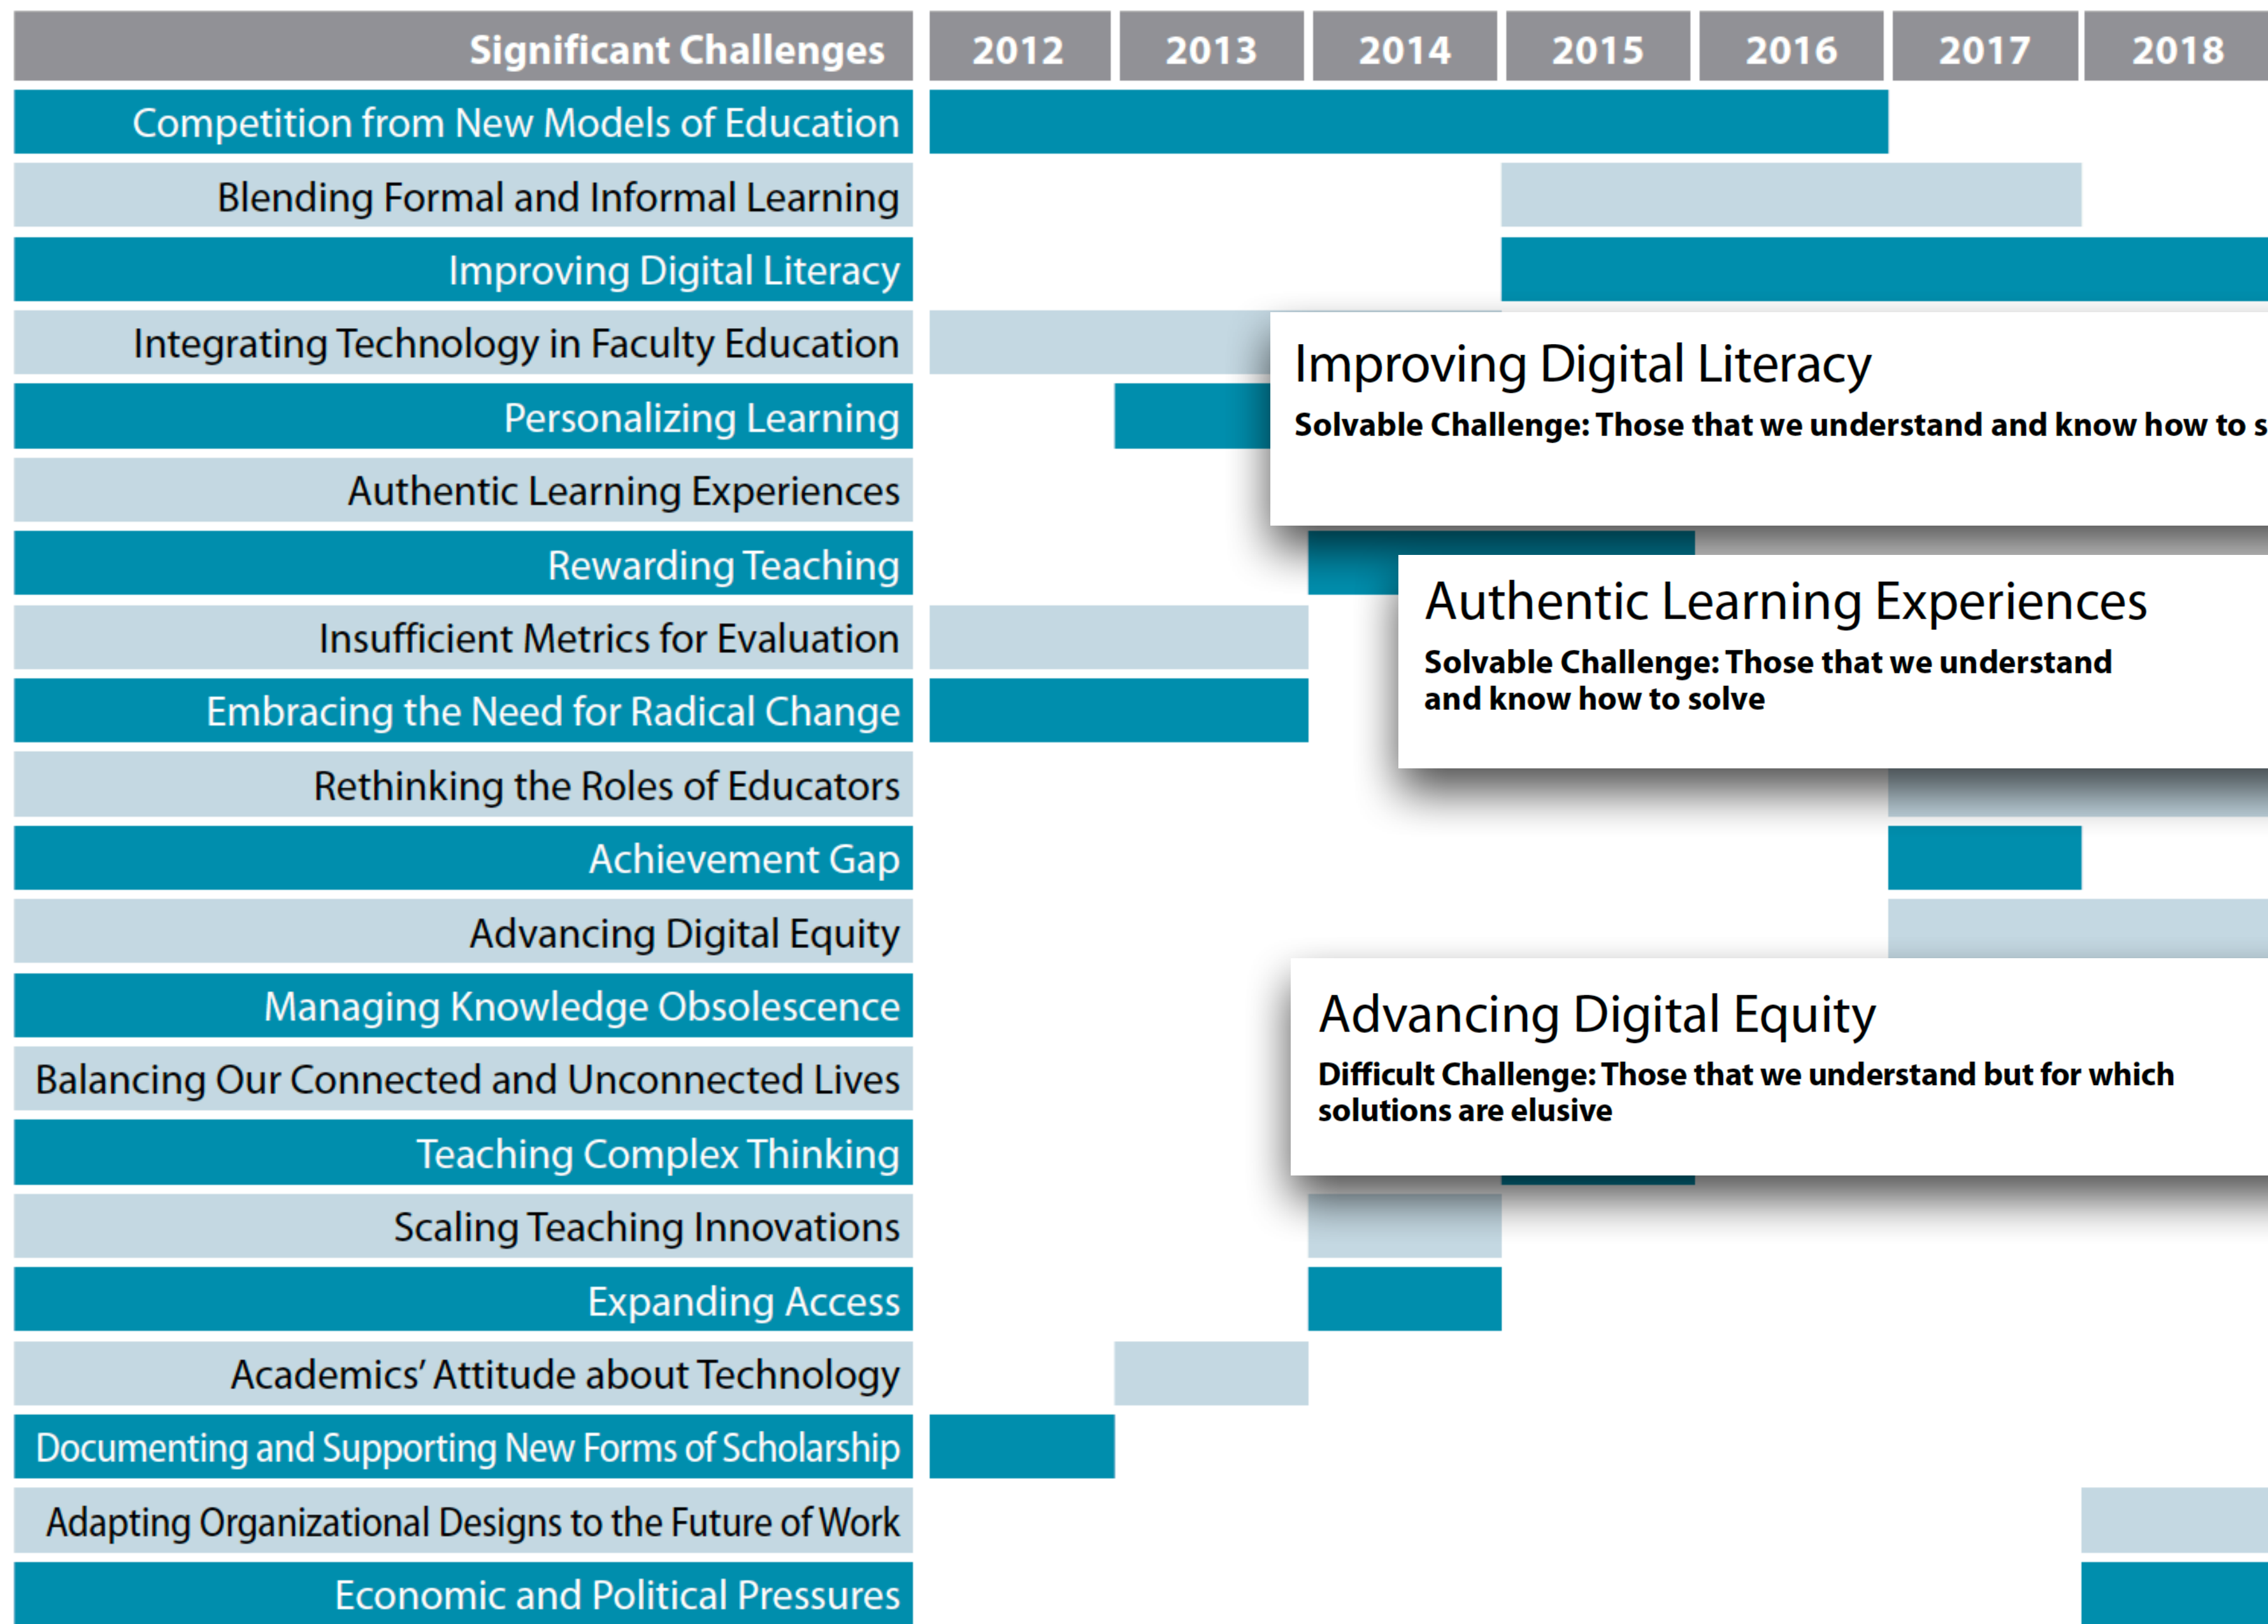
| Significant Challenges | 2012 | 2013 | 2014 | 2015 | 2016 | 2017 | 2018 |
|---|---|---|---|---|---|---|---|
| Competition from New Models of Education | | | | | | | |
| Blending Formal and Informal Learning | | | | | | | |
| Improving Digital Literacy | | | | | | | |
| Integrating Technology in Faculty Education | | | | | | | |
| Personalizing Learning | | | | | | | |
| Authentic Learning Experiences | | | | | | | |
| Rewarding Teaching | | | | | | | |
| Insufficient Metrics for Evaluation | | | | | | | |
| Embracing the Need for Radical Change | | | | | | | |
| Rethinking the Roles of Educators | | | | | | | |
| Achievement Gap | | | | | | | |
| Advancing Digital Equity | | | | | | | |
| Managing Knowledge Obsolescence | | | | | | | |
| Balancing Our Connected and Unconnected Lives | | | | | | | |
| Teaching Complex Thinking | | | | | | | |
| Scaling Teaching Innovations | | | | | | | |
| Expanding Access | | | | | | | |
| Academics' Attitude about Technology | | | | | | | |
| Documenting and Supporting New Forms of Scholarship | | | | | | | |
| Adapting Organizational Designs to the Future of Work | | | | | | | |
| Economic and Political Pressures | | | | | | | |

Improving Digital Literacy
Solvable Challenge: Those that we understand and know how to s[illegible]

Authentic Learning Experiences
Solvable Challenge: Those that we understand and know how to solve

Advancing Digital Equity
Difficult Challenge: Those that we understand but for which solutions are elusive